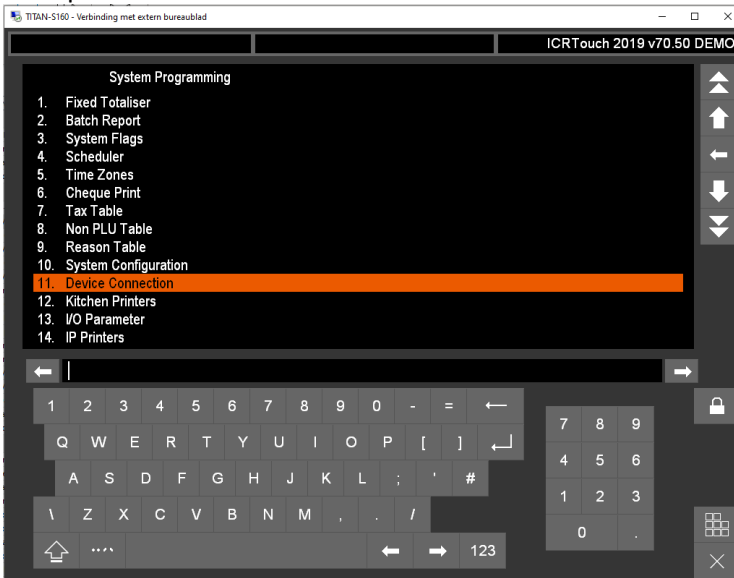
TITAN-S160 - Verbinding met extern bureaublad

ICRTouch 2019 v70.50 DEMO

System Programming

1. Fixed Totaliser
2. Batch Report
3. System Flags
4. Scheduler
5. Time Zones
6. Cheque Print
7. Tax Table
8. Non PLU Table
9. Reason Table
10. System Configuration
11. Device Connection
12. Kitchen Printers
13. I/O Parameter
14. IP Printers

1 2 3 4 5 6 7 8 9 0 - =
Q W E R T Y U I O P [ ]
A S D F G H J K L ; ' #
\ Z X C V B N M , . /
.... 123

7 8 9
4 5 6
1 2 3
0 .